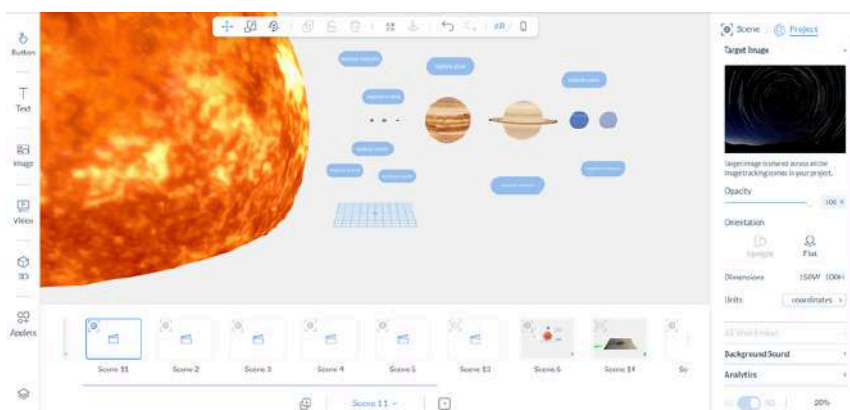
Button

Text

Image

Video

3D

Applets

Scene | Project

Target Image

Target image is shared across all the image tracking scenes in your project.

Opacity

100 %

Orientation

Upright

Flat

Dimensions

150W 100H

Units

coordinates

Background Sound

Analytics

20%

Scene 11

Scene 2

Scene 3

Scene 4

Scene 5

Scene 13

Scene 6

Scene 14

Sc

Scene 11